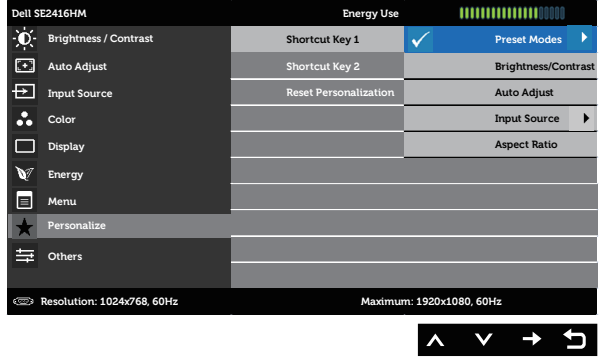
Dell SE2416HM

Energy Use

Brightness / Contrast

Auto Adjust

Input Source

Color

Display

Energy

Menu

Personalize

Others

Shortcut Key 1

Shortcut Key 2

Reset Personalization

Preset Modes

Brightness/Contrast

Auto Adjust

Input Source

Aspect Ratio

Resolution: 1024x768, 60Hz

Maximum: 1920x1080, 60Hz